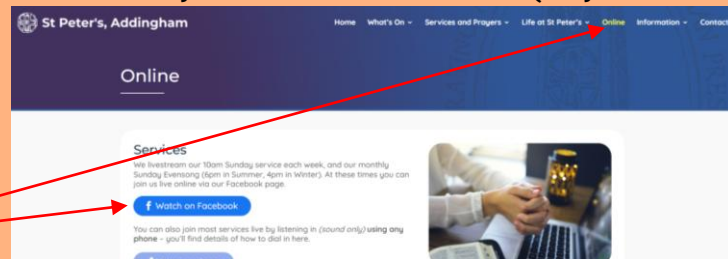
St Peter's, Addingham

Home What's On Services and Prayers Life at St Peter's Online Information Contact

Online

Services

We livestream our 10am Sunday service each week, and our monthly Sunday Evensong (6pm in Summer, 4pm in Winter). At these times you can join us live online via our Facebook page.

Watch on Facebook

You can also join most services live by listening in (sound only) using any phone – you'll find details of how to dial in here.